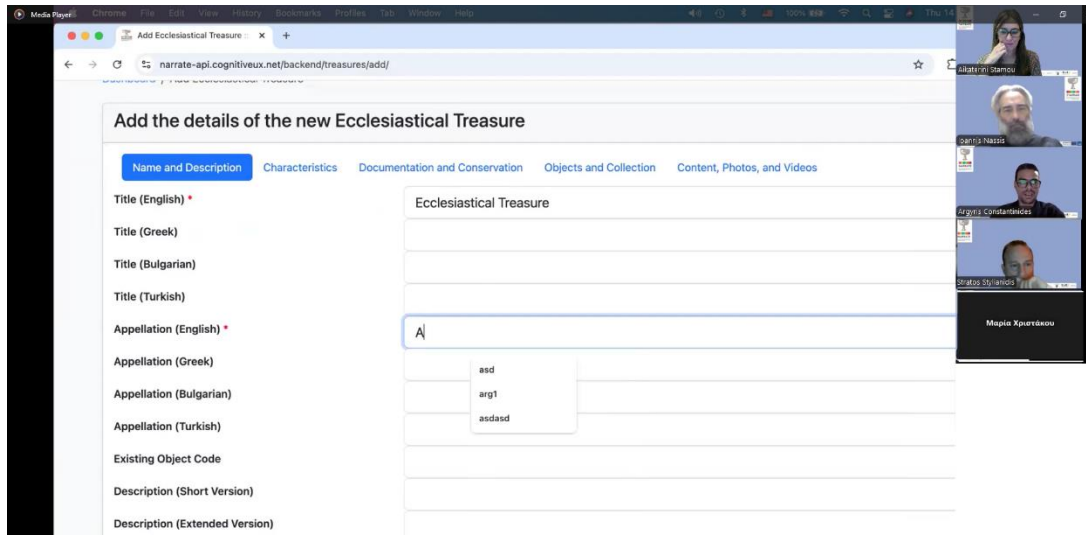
Media Player Chrome File Edit View History Bookmarks Profiles Tab Window Help

100% Thu 14

Add Ecclesiastical Treasure ×

narrate-api.cognitiveux.net/backend/treasures/add/

Dashboard / Add Ecclesiastical Treasure

Add the details of the new Ecclesiastical Treasure

Name and Description | Characteristics | Documentation and Conservation | Objects and Collection | Content, Photos, and Videos

Title (English) * | Ecclesiastical Treasure

Title (Greek)

Title (Bulgarian)

Title (Turkish)

Appellation (English) * | A

asd
arg1
asdasd

Appellation (Greek)

Appellation (Bulgarian)

Appellation (Turkish)

Existing Object Code

Description (Short Version)

Description (Extended Version)

Aikaterini Stamou

Ioannis Nassis

Argyris Constantinides

Stratos Stylianidis

Μαρία Χριστάκου